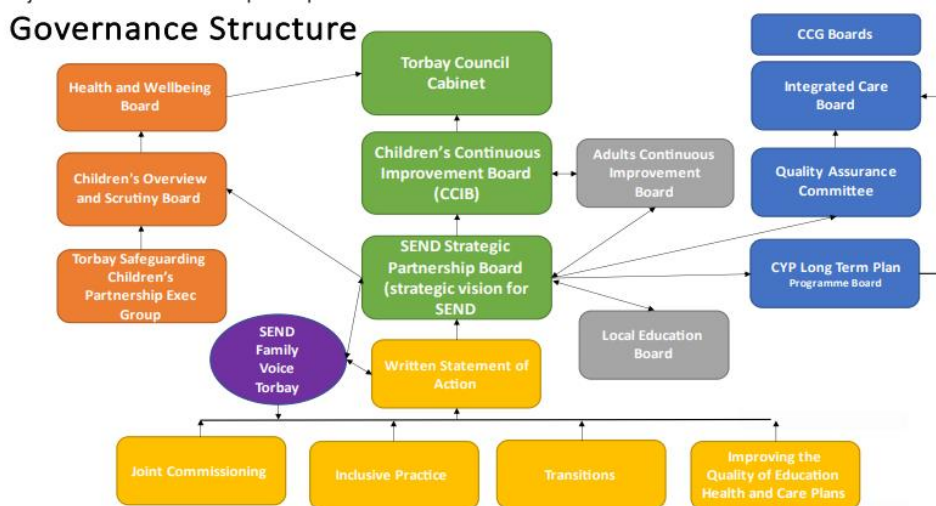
Governance Structure

Health and Wellbeing Board

Children's Overview and Scrutiny Board

Torbay Safeguarding Children's Partnership Exec Group

Torbay Council Cabinet

Children's Continuous Improvement Board (CCIB)

Adults Continuous Improvement Board

SEND Strategic Partnership Board (strategic vision for SEND

Local Education Board

SEND Family Voice Torbay

Written Statement of Action

CCG Boards

Integrated Care Board

Quality Assurance Committee

CYP Long Term Plan Programme Board

Joint Commissioning

Inclusive Practice

Transitions

Improving the Quality of Education Health and Care Plans